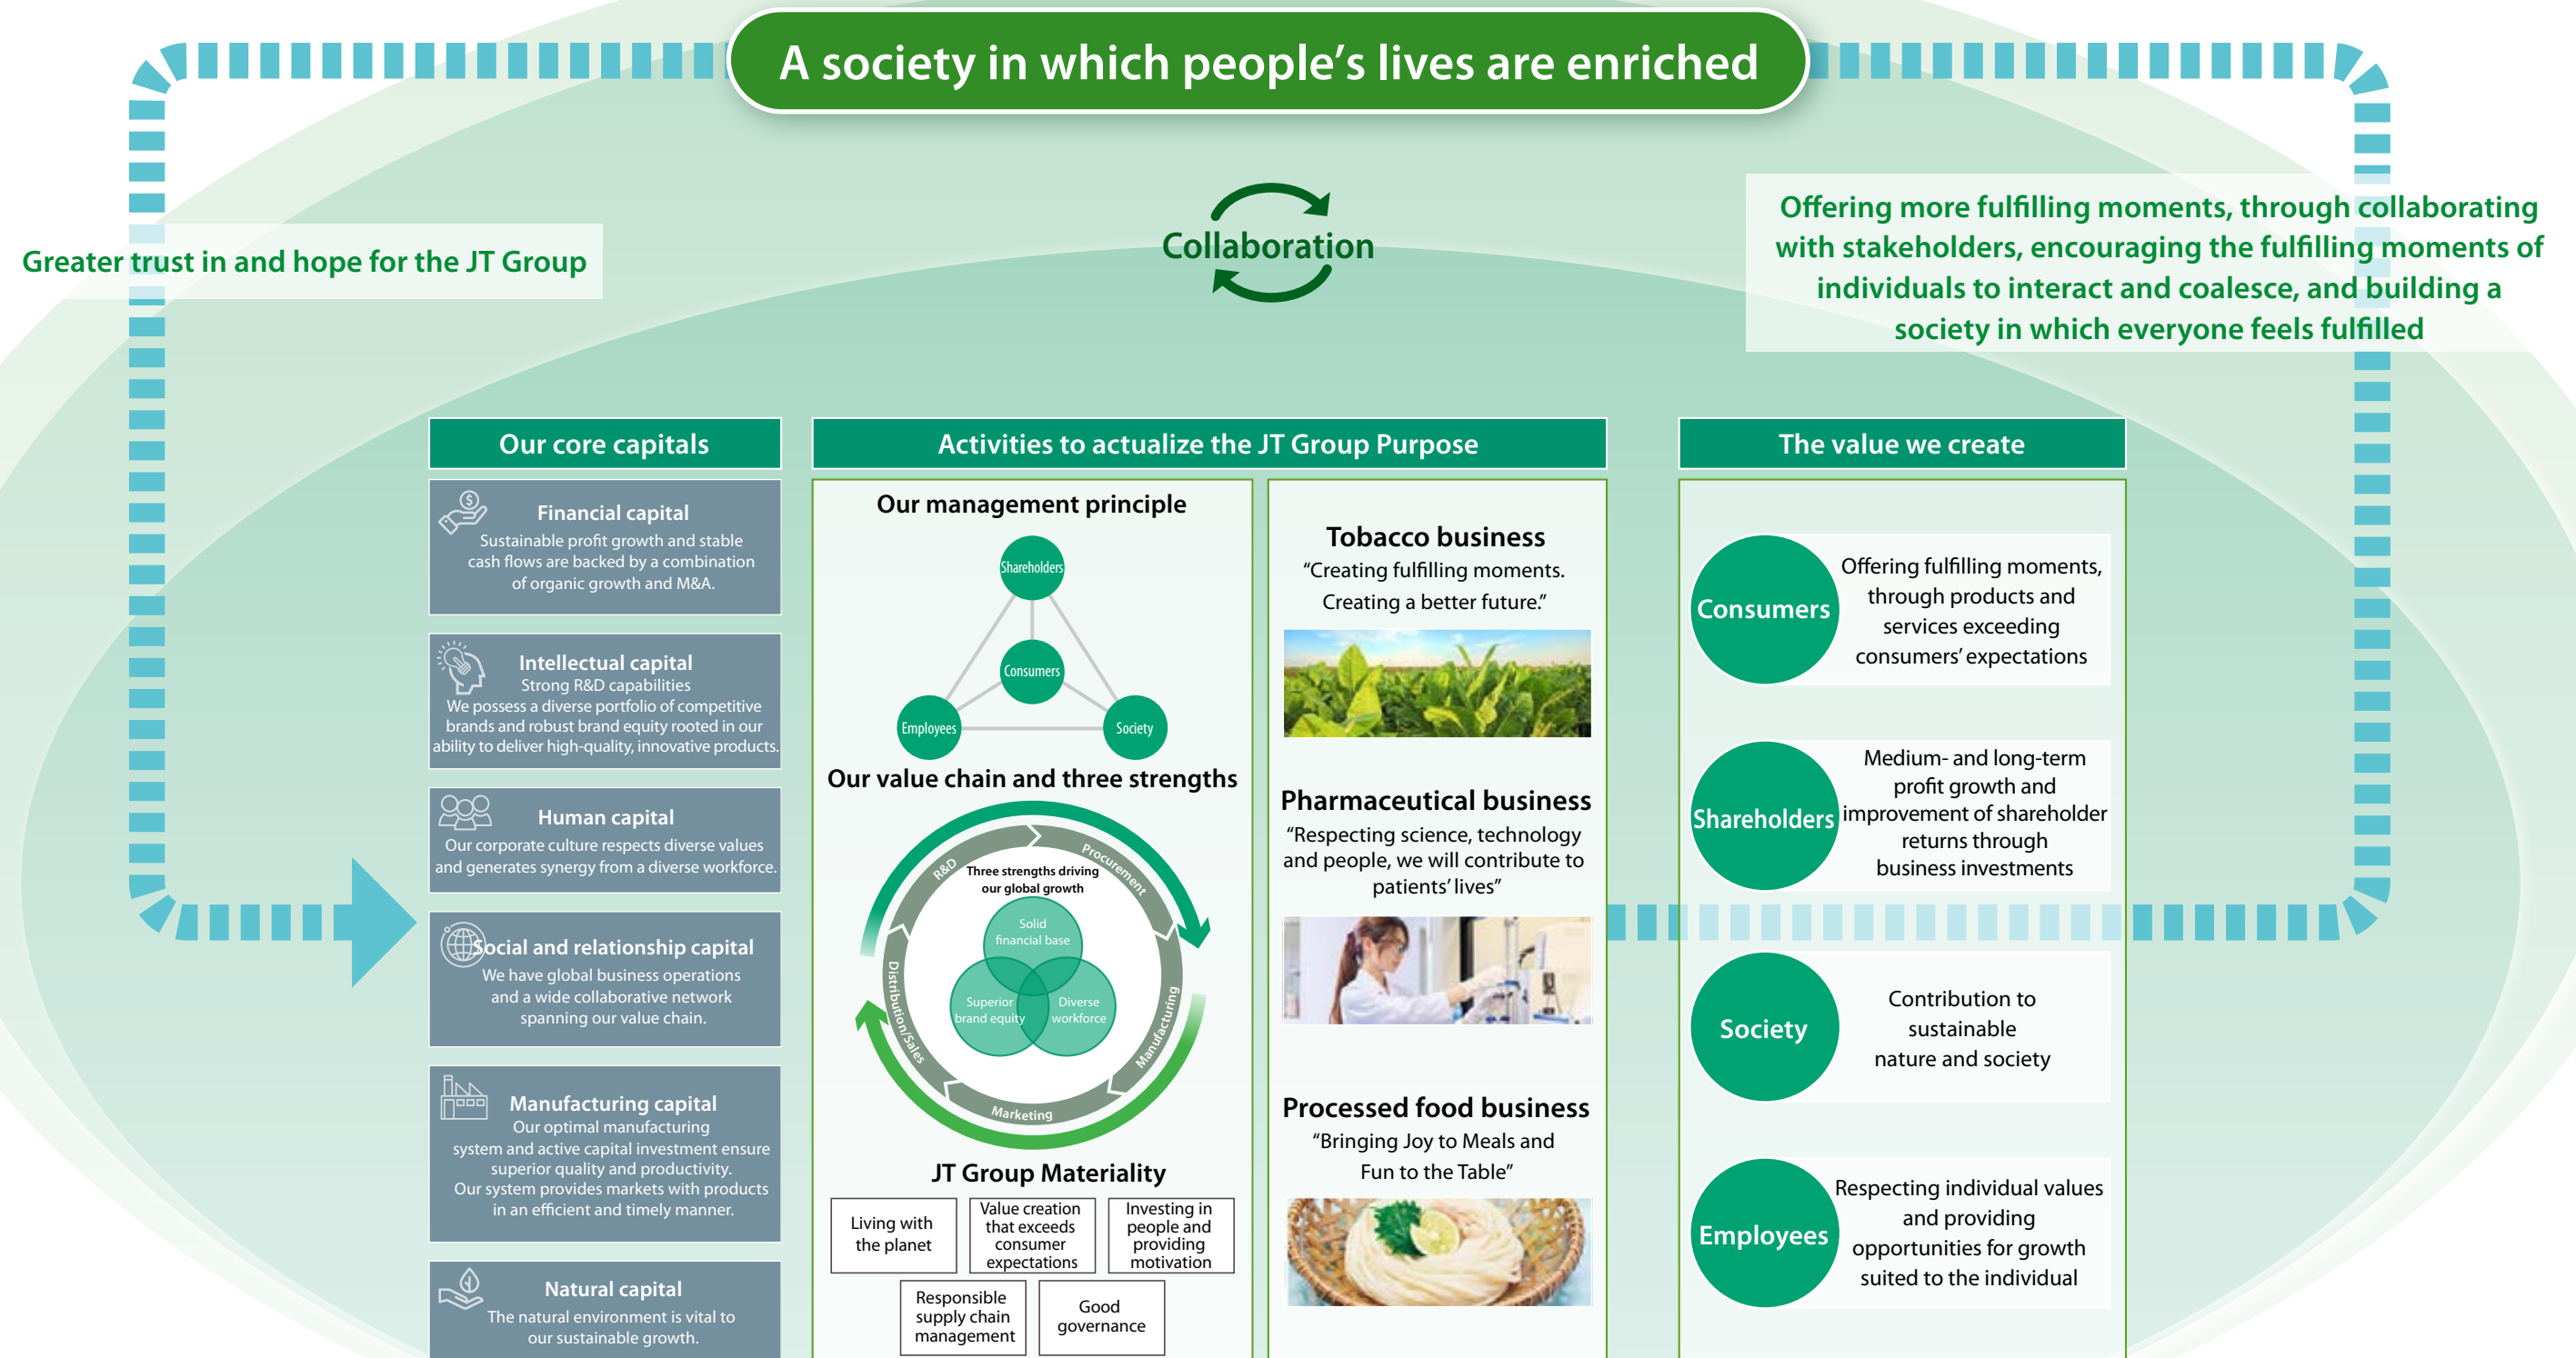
A society in which people's lives are enriched

Greater trust in and hope for the JT Group

Collaboration

Offering more fulfilling moments, through collaborating with stakeholders, encouraging the fulfilling moments of individuals to interact and coalesce, and building a society in which everyone feels fulfilled

Our core capitals

Financial capital
Sustainable profit growth and stable cash flows are backed by a combination of organic growth and M&A.

Intellectual capital
Strong R&D capabilities
We possess a diverse portfolio of competitive brands and robust brand equity rooted in our ability to deliver high-quality, innovative products.

Human capital
Our corporate culture respects diverse values and generates synergy from a diverse workforce.

Social and relationship capital
We have global business operations and a wide collaborative network spanning our value chain.

Manufacturing capital
Our optimal manufacturing system and active capital investment ensure superior quality and productivity. Our system provides markets with products in an efficient and timely manner.

Natural capital
The natural environment is vital to our sustainable growth.

Activities to actualize the JT Group Purpose

Our management principle

Shareholders
Consumers
Employees
Society

Our value chain and three strengths

R&D
Procurement
Manufacturing
Marketing
Distribution/Sales
Three strengths driving our global growth
Solid financial base
Superior brand equity
Diverse workforce

JT Group Materiality

| Living with the planet | Value creation that exceeds consumer expectations | Investing in people and providing motivation |
|---|---|---|
| Responsible supply chain management | Good governance | |

Tobacco business
"Creating fulfilling moments. Creating a better future."

Pharmaceutical business
"Respecting science, technology and people, we will contribute to patients' lives"

Processed food business
"Bringing Joy to Meals and Fun to the Table"

The value we create

Consumers
Offering fulfilling moments, through products and services exceeding consumers' expectations

Shareholders
Medium- and long-term profit growth and improvement of shareholder returns through business investments

Society
Contribution to sustainable nature and society

Employees
Respecting individual values and providing opportunities for growth suited to the individual